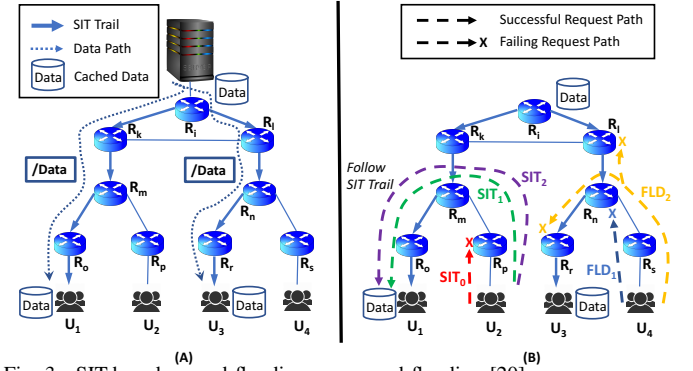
SIT Trail
Data Path
Data Cached Data

Data
$R_k$ $R_i$ $R_l$
/Data
/Data
$R_m$
$R_n$
$R_o$ $R_p$ $R_r$ $R_s$
Data
Data
$U_1$ $U_2$ $U_3$ $U_4$
(A)

Successful Request Path
X Failing Request Path

Data
$R_k$ $R_i$ $R_l$
Follow SIT Trail
$SIT_2$
$SIT_1$
$FLD_2$
$R_m$
$R_n$
X
X
X
X
$R_o$ $R_p$ $R_r$ $R_s$
$SIT_0$
$FLD_1$
Data
Data
$U_1$ $U_2$ $U_3$ $U_4$
(B)

Fig. 3: SIT-based vs. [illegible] flooding [20]